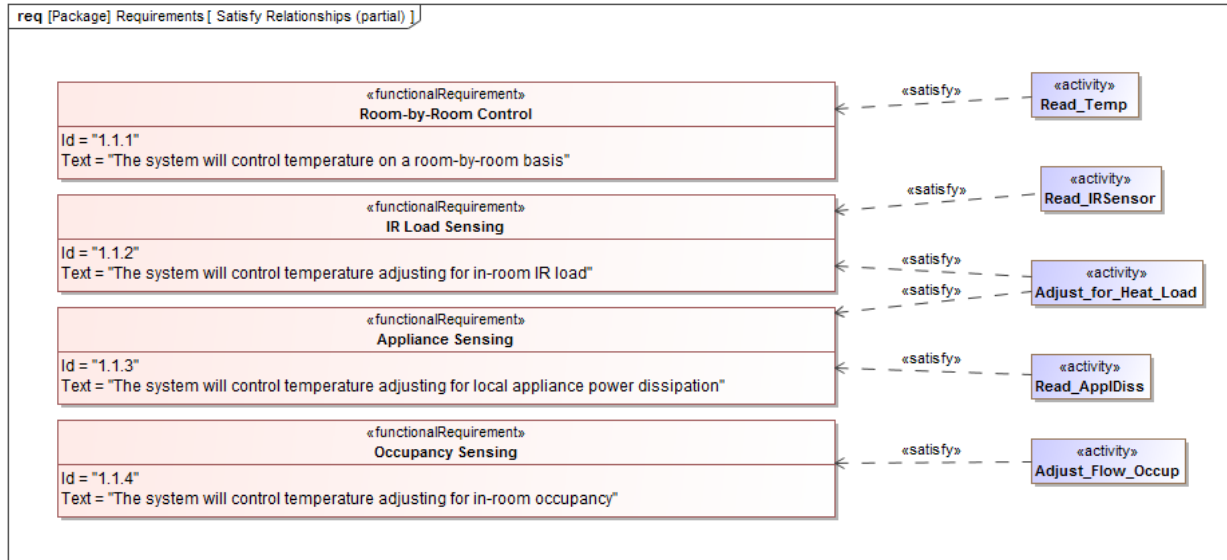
req [Package] Requirements [ Satisfy Relationships (partial) ]

«functionalRequirement»
Room-by-Room Control
Id = "1.1.1"
Text = "The system will control temperature on a room-by-room basis"

«satisfy»

«activity»
Read_Temp

«functionalRequirement»
IR Load Sensing
Id = "1.1.2"
Text = "The system will control temperature adjusting for in-room IR load"

«satisfy»

«activity»
Read_IRSensor

«satisfy»

«satisfy»

«activity»
Adjust_for_Heat_Load

«functionalRequirement»
Appliance Sensing
Id = "1.1.3"
Text = "The system will control temperature adjusting for local appliance power dissipation"

«satisfy»

«activity»
Read_ApplDiss

«functionalRequirement»
Occupancy Sensing
Id = "1.1.4"
Text = "The system will control temperature adjusting for in-room occupancy"

«satisfy»

«activity»
Adjust_Flow_Occup